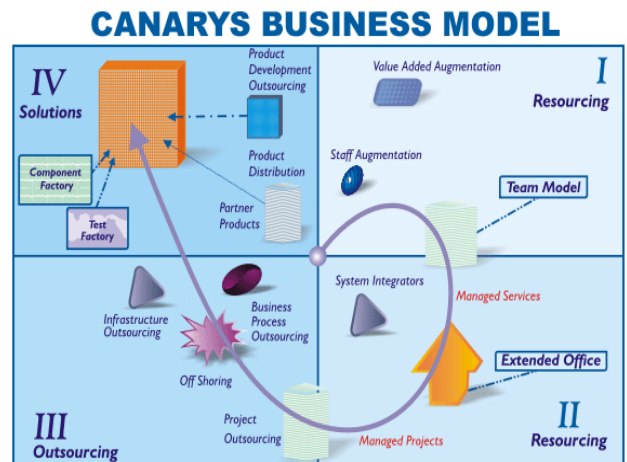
CANARYS BUSINESS MODEL

IV
Solutions

Product Development Outsourcing

Component Factory

Test Factory

Product Distribution

Partner Products

Value Added Augmentation

I
Resourcing

Staff Augmentation

Team Model

Infrastructure Outsourcing

Business Process Outsourcing

Off Shoring

System Integrators

Managed Services

Extended Office

III
Outsourcing

Project Outsourcing

Managed Projects

II
Resourcing